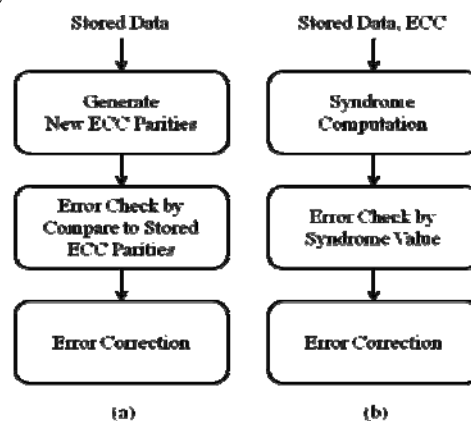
Stored Data

Generate New ECC Parities

Error Check by Compare to Stored ECC Parities

Error Correction

(a)

Stored Data, ECC

Syndrome Computation

Error Check by Syndrome Value

Error Correction

(b)